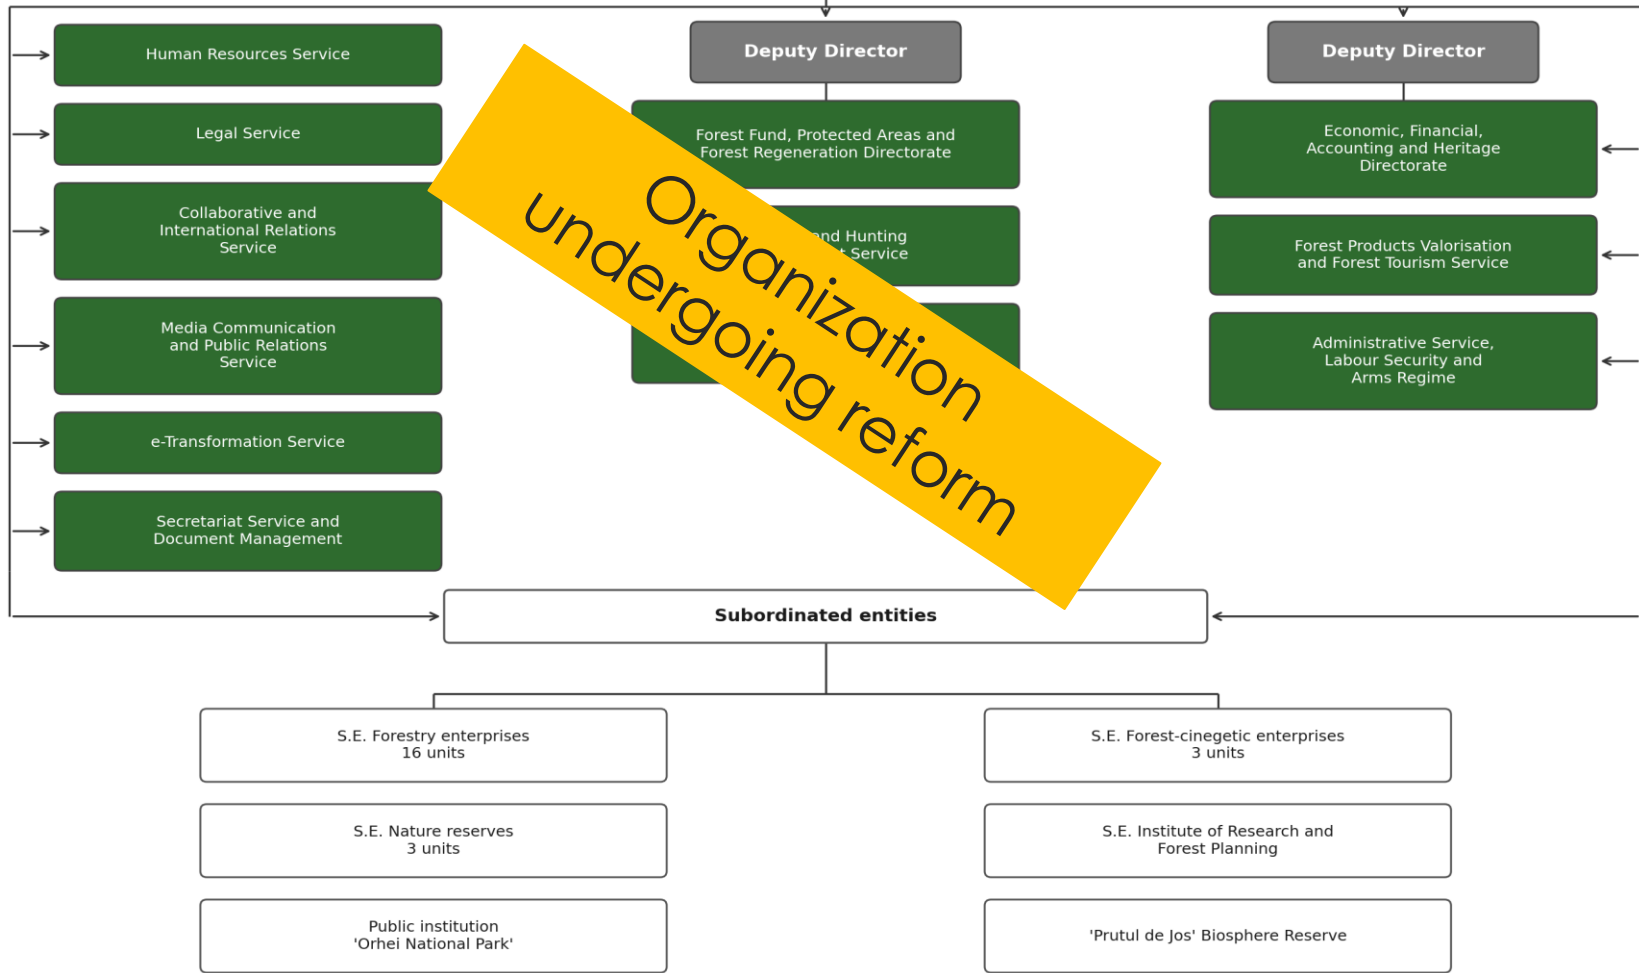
Human Resources Service

Legal Service

Collaborative and International Relations Service

Media Communication and Public Relations Service

e-Transformation Service

Secretariat Service and Document Management

Deputy Director

Forest Fund, Protected Areas and Forest Regeneration Directorate

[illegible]nd Hunting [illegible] Service

Organization undergoing reform

Deputy Director

Economic, Financial, Accounting and Heritage Directorate

Forest Products Valorisation and Forest Tourism Service

Administrative Service, Labour Security and Arms Regime

Subordinated entities

S.E. Forestry enterprises 16 units

S.E. Forest-cinegetic enterprises 3 units

S.E. Nature reserves 3 units

S.E. Institute of Research and Forest Planning

Public institution 'Orhei National Park'

'Prutul de Jos' Biosphere Reserve